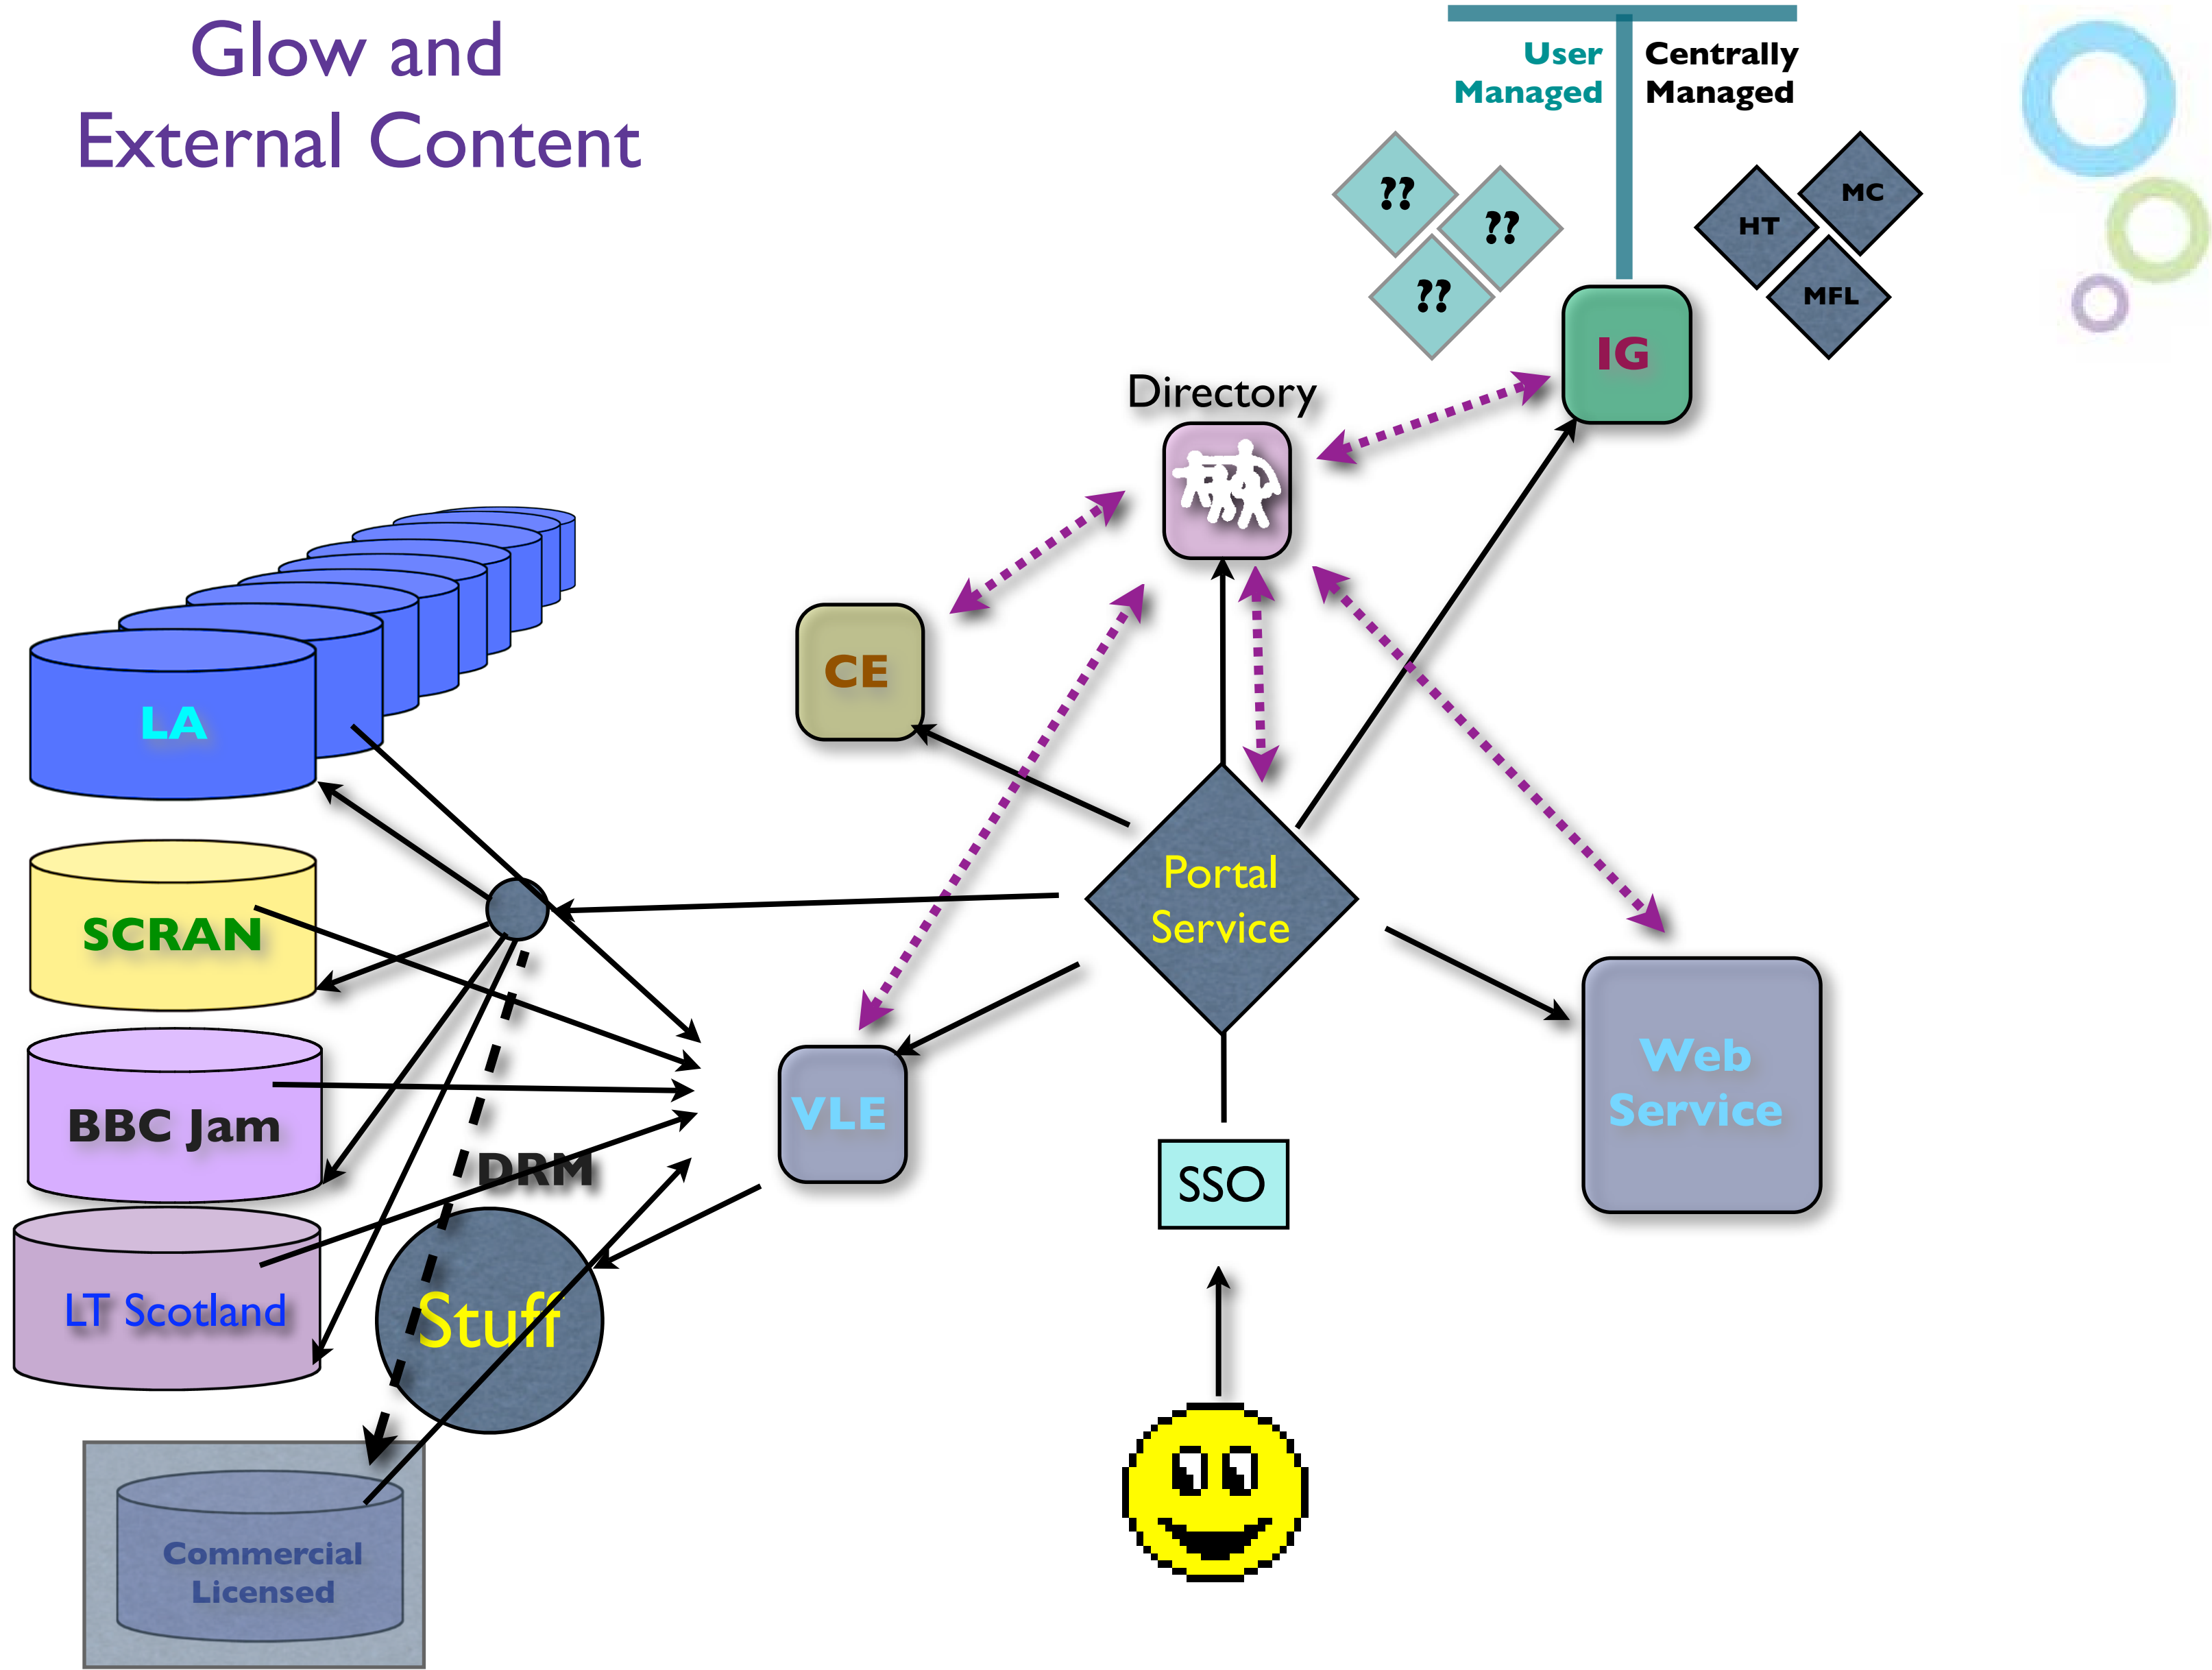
Glow and External Content

User Managed

Centrally Managed

??

??

??

MC

HT

MFL

IG

Directory

CE

LA

SCRAN

BBC Jam

LT Scotland

Commercial Licensed

DRM

Stuff

Portal Service

VLE

Web Service

SSO